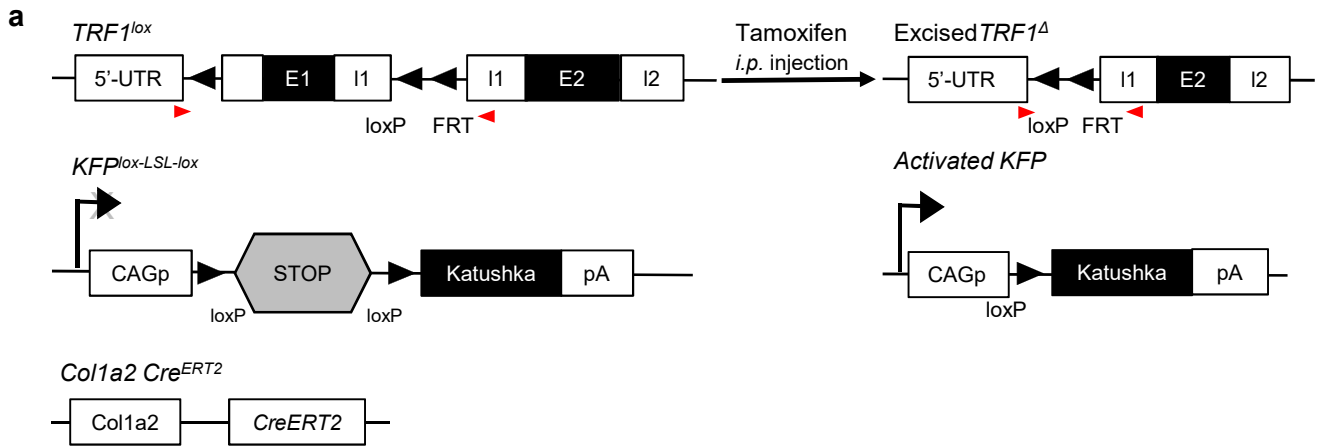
a

$TRF1^{lox}$

5'-UTR E1 I1 I1 E2 I2

loxP FRT

Tamoxifen
i.p. injection

Excised$TRF1^{\Delta}$

5'-UTR I1 E2 I2

loxP FRT

$KFP^{lox\text{-}LSL\text{-}lox}$

CAGp STOP Katushka pA

loxP loxP

Activated KFP

CAGp Katushka pA

loxP

Col1a2 $Cre^{ERT2}$

Col1a2 CreERT2